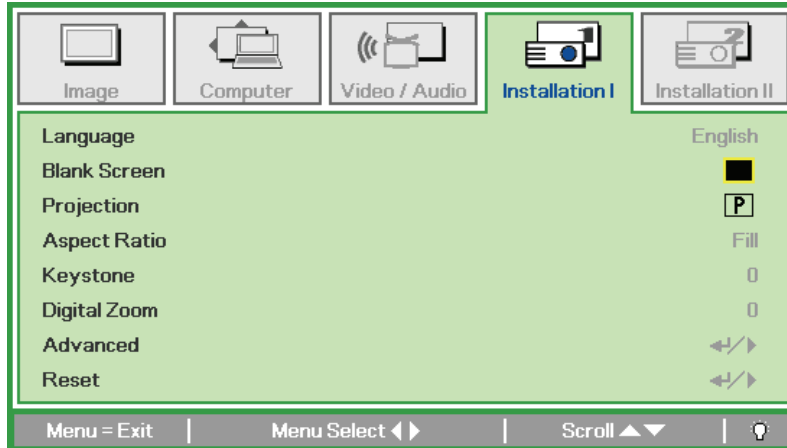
Image | Computer | Video / Audio | Installation I | Installation II

| | |
|---|---|
| Language | English |
| Blank Screen | |
| Projection | P |
| Aspect Ratio | Fill |
| Keystone | 0 |
| Digital Zoom | 0 |
| Advanced | ↵/▶ |
| Reset | ↵/▶ |

Menu = Exit | Menu Select ◀▶ | Scroll ▲▼ |